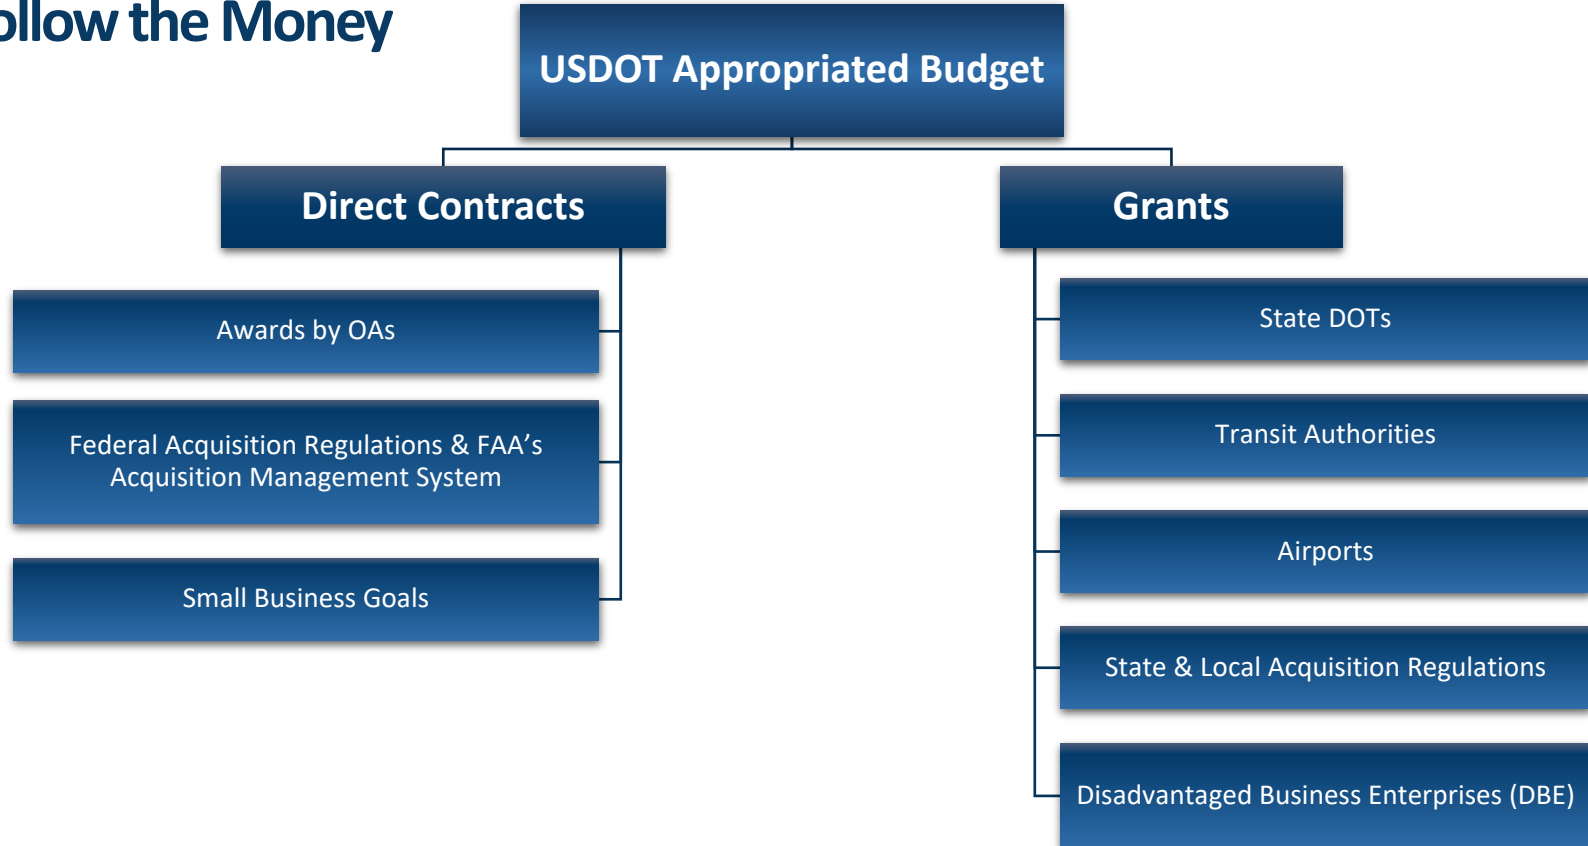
ollow the Money

USDOT Appropriated Budget

Direct Contracts

Grants

Awards by OAs

Federal Acquisition Regulations & FAA's Acquisition Management System

Small Business Goals

State DOTs

Transit Authorities

Airports

State & Local Acquisition Regulations

Disadvantaged Business Enterprises (DBE)